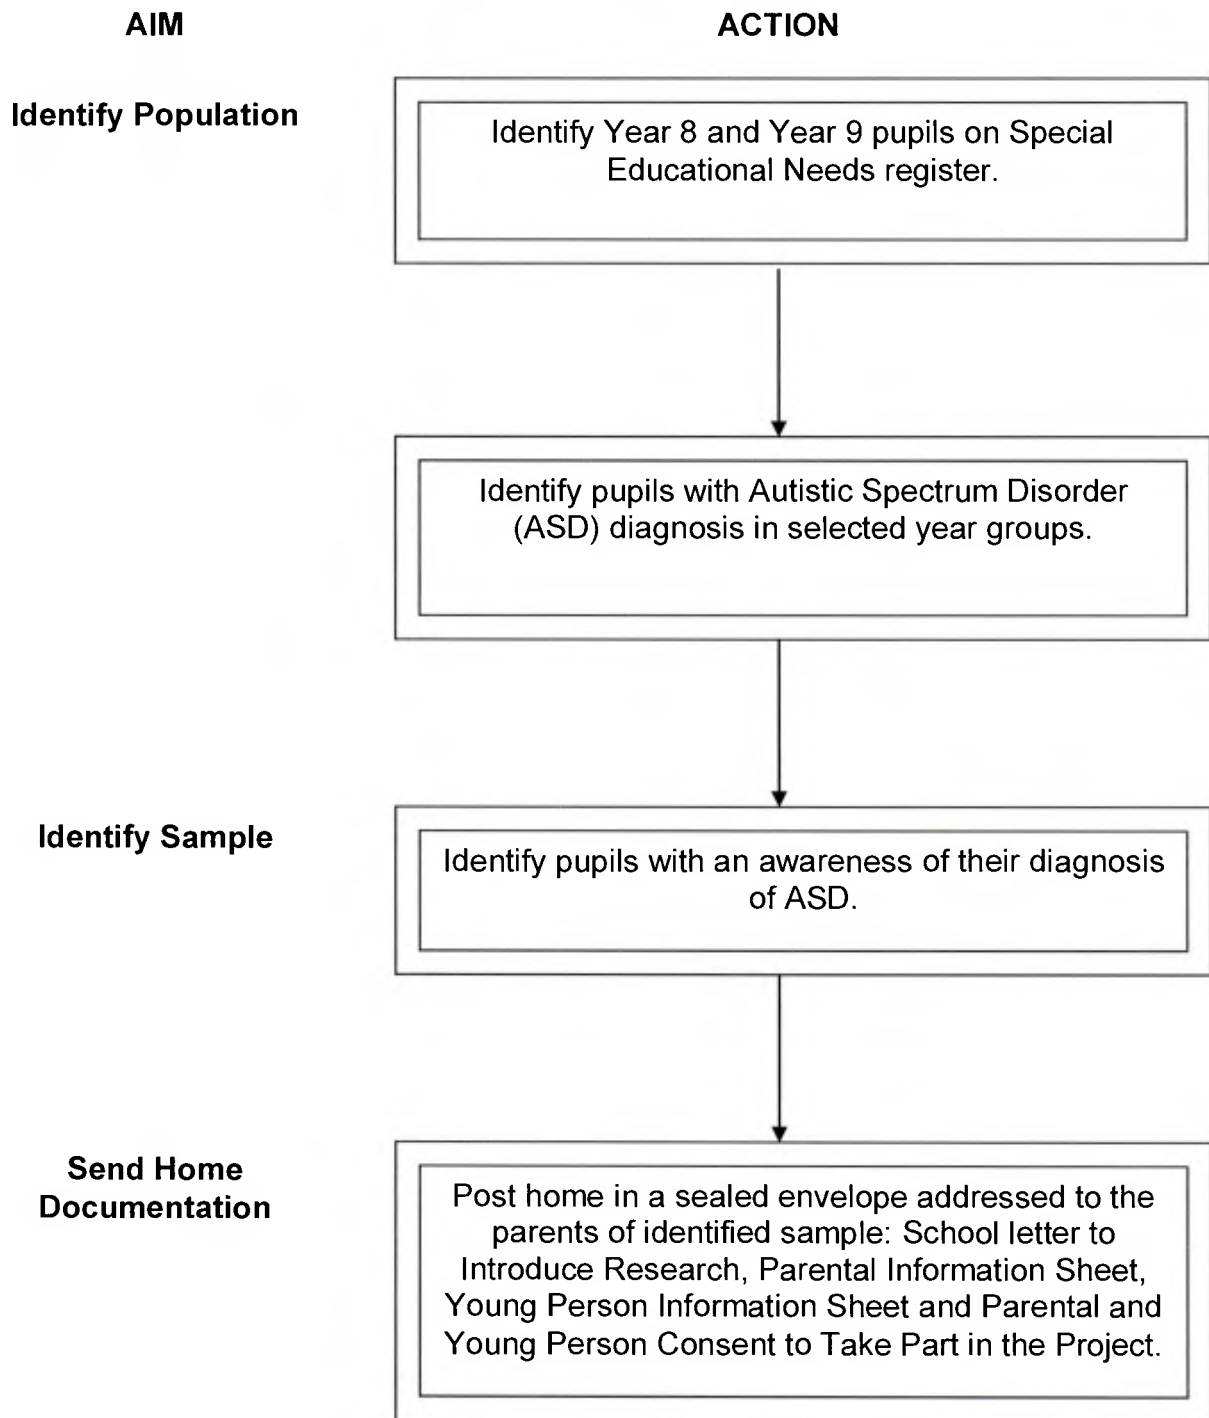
AIM

ACTION

Identify Population

Identify Year 8 and Year 9 pupils on Special Educational Needs register.

Identify pupils with Autistic Spectrum Disorder (ASD) diagnosis in selected year groups.

Identify Sample

Identify pupils with an awareness of their diagnosis of ASD.

Send Home Documentation

Post home in a sealed envelope addressed to the parents of identified sample: School letter to Introduce Research, Parental Information Sheet, Young Person Information Sheet and Parental and Young Person Consent to Take Part in the Project.